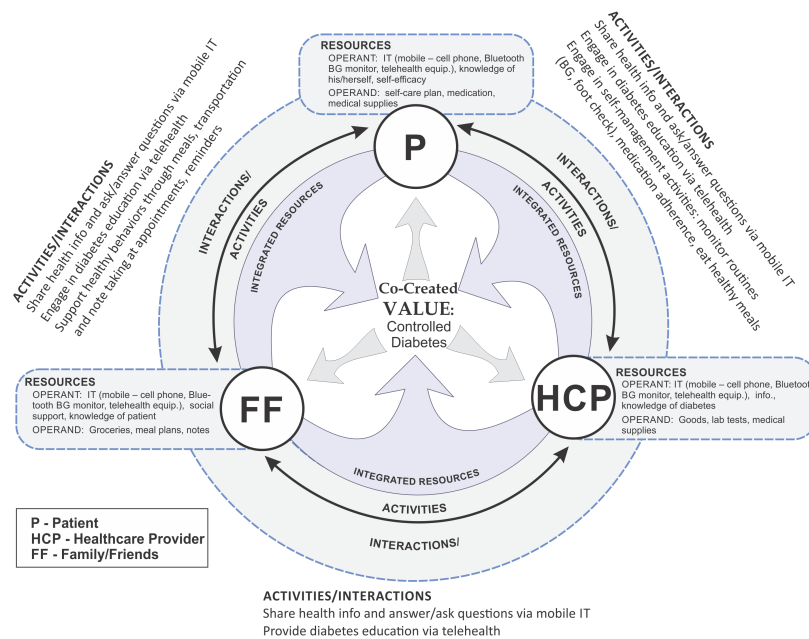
RESOURCES
OPERANT: IT (mobile – cell phone, Bluetooth BG monitor, telehealth equip.), knowledge of his/herself, self-efficacy
OPERAND: self-care plan, medication, medical supplies

ACTIVITIES/INTERACTIONS
Share health info and ask/answer questions via mobile IT
Engage in diabetes education via telehealth
Support healthy behaviors through meals, transportation and note taking at appointments, reminders

ACTIVITIES/INTERACTIONS
Share health info and ask/answer questions via mobile IT
Engage in diabetes education via telehealth
Engage in self-management activities: monitor routines (BG, foot check), medication adherence, eat healthy meals

P

INTERACTIONS/
ACTIVITIES
INTEGRATED RESOURCES

INTERACTIONS/
ACTIVITIES
INTEGRATED RESOURCES

Co-Created
VALUE:
Controlled
Diabetes

RESOURCES
OPERANT: IT (mobile – cell phone, Bluetooth BG monitor, telehealth equip.), social support, knowledge of patient
OPERAND: Groceries, meal plans, notes

FF

HCP

RESOURCES
OPERANT: IT (mobile – cell phone, Bluetooth BG monitor, telehealth equip.), info., knowledge of diabetes
OPERAND: Goods, lab tests, medical supplies

INTEGRATED RESOURCES
ACTIVITIES
INTERACTIONS/

P - Patient
HCP - Healthcare Provider
FF - Family/Friends

ACTIVITIES/INTERACTIONS
Share health info and answer/ask questions via mobile IT
Provide diabetes education via telehealth